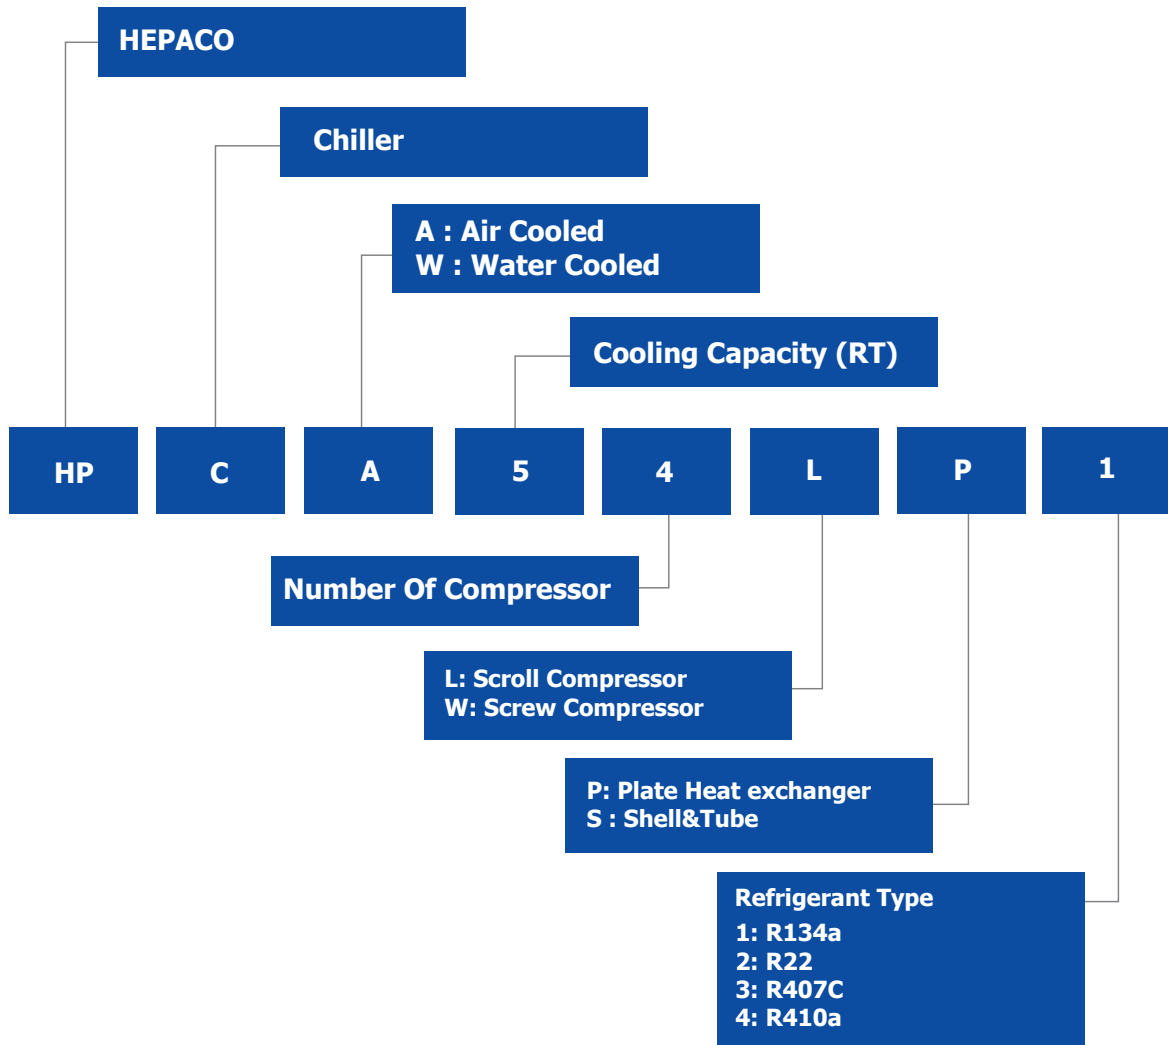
HEPACO

Chiller

A : Air Cooled
W : Water Cooled

Cooling Capacity (RT)

HP C A 5 4 L P 1

Number Of Compressor

L: Scroll Compressor
W: Screw Compressor

P: Plate Heat exchanger
S : Shell&Tube

Refrigerant Type
1: R134a
2: R22
3: R407C
4: R410a